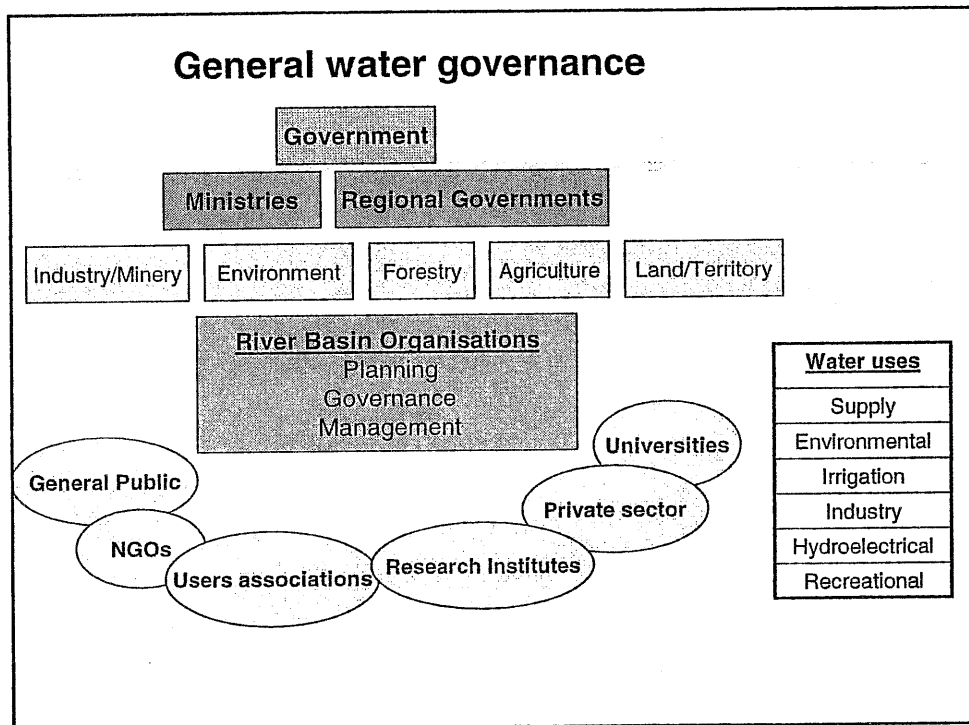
General water governance

Government

Ministries

Regional Governments

Industry/Minery

Environment

Forestry

Agriculture

Land/Territory

River Basin Organisations
Planning
Governance
Management

| Water uses |
|---|
| Supply |
| Environmental |
| Irrigation |
| Industry |
| Hydroelectrical |
| Recreational |

Universities

General Public

Private sector

NGOs

Users associations

Research Institutes